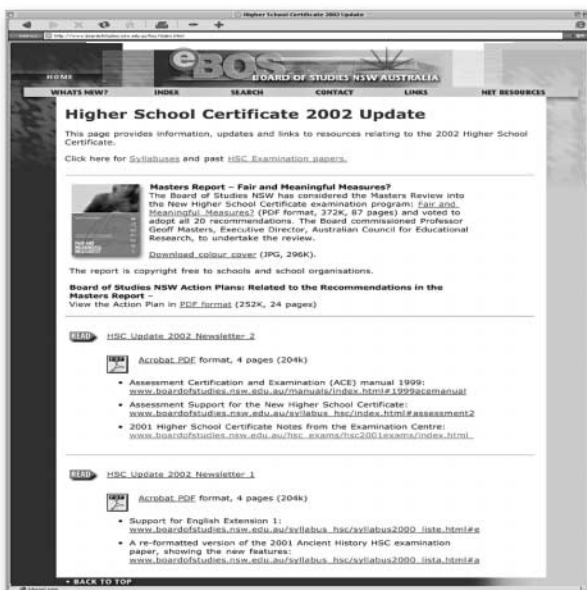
Higher School Certificate 2002 Update

http://www.boardofstudies.nsw.edu.au/hsc/index.html

HOME

eBOS

BOARD OF STUDIES NSW AUSTRALIA

WHATS NEW? INDEX SEARCH CONTACT LINKS NET RESOURCES

Higher School Certificate 2002 Update

This page provides information, updates and links to resources relating to the 2002 Higher School Certificate.

Click here for Syllabuses and past HSC Examination papers.

Masters Report – Fair and Meaningful Measures?
The Board of Studies NSW has considered the Masters Review into the New Higher School Certificate examination program: Fair and Meaningful Measures? (PDF format, 372K, 87 pages) and voted to adopt all 20 recommendations. The Board commissioned Professor Geoff Masters, Executive Director, Australian Council for Educational Research, to undertake the review.

Download colour cover (JPG, 296K).

The report is copyright free to schools and school organisations.

Board of Studies NSW Action Plans: Related to the Recommendations in the Masters Report –
View the Action Plan in PDF format (252K, 24 pages)

READ HSC Update 2002 Newsletter 2

Acrobat PDF format, 4 pages (204k)

• Assessment Certification and Examination (ACE) manual 1999: www.boardofstudies.nsw.edu.au/manuals/index.html#1999acemanual
• Assessment Support for the New Higher School Certificate: www.boardofstudies.nsw.edu.au/syllabus_hsc/index.html#assessment2
• 2001 Higher School Certificate Notes from the Examination Centre: www.boardofstudies.nsw.edu.au/hsc_exams/hsc2001exams/index.html

READ HSC Update 2002 Newsletter 1

Acrobat PDF format, 4 pages (204k)

• Support for English Extension 1: www.boardofstudies.nsw.edu.au/syllabus_hsc/syllabus2000_liste.html#e
• A re-formatted version of the 2001 Ancient History HSC examination paper, showing the new features: www.boardofstudies.nsw.edu.au/syllabus_hsc/syllabus2000_lista.html#a

• BACK TO TOP